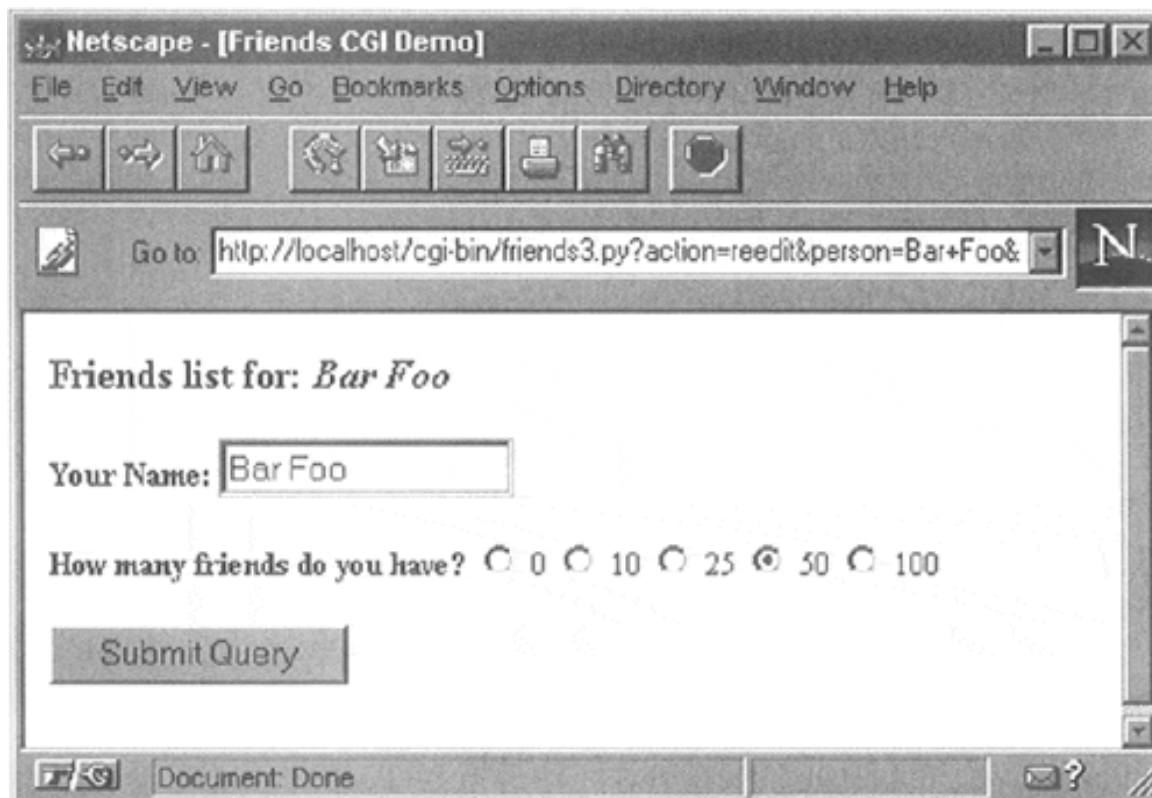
Netscape - [Friends CGI Demo]

File Edit View Go Bookmarks Options Directory Window Help

Go to: http://localhost/cgi-bin/friends3.py?action=reedit&person=Bar+Foo&

N

Friends list for: *Bar Foo*

Your Name: Bar Foo

How many friends do you have? 0 10 25 50 100

Submit Query

Document: Done